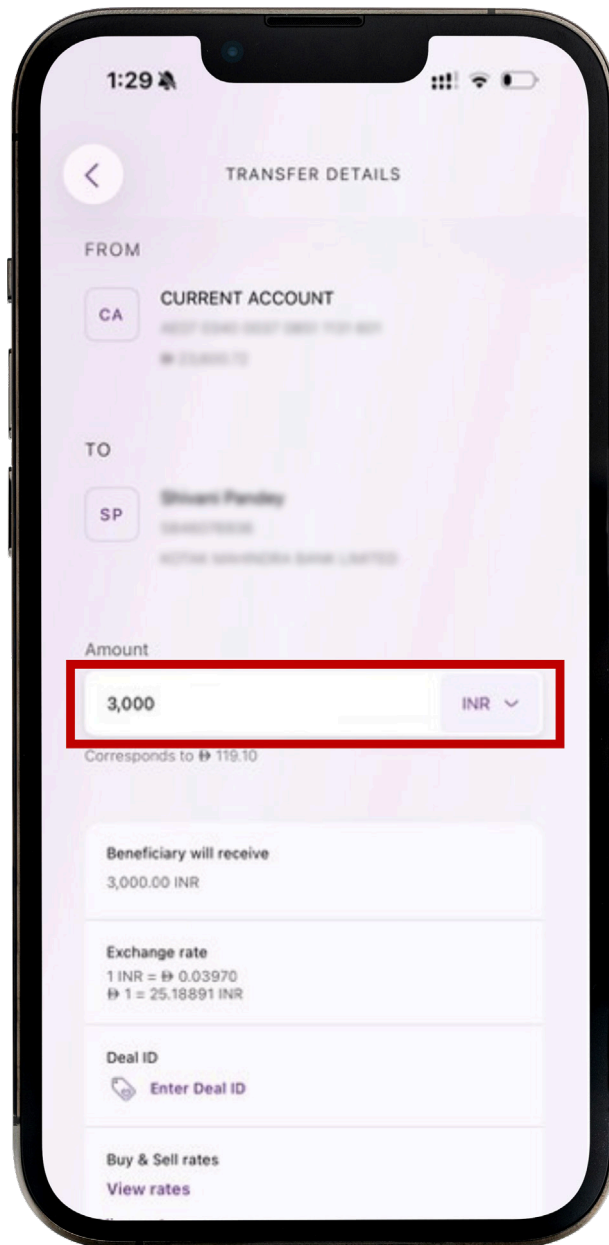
1:29

TRANSFER DETAILS

FROM

CA

CURRENT ACCOUNT

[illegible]

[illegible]

TO

SP

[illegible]

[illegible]

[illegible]

Amount

3,000

INR

Corresponds to ⊖ 119.10

Beneficiary will receive

3,000.00 INR

Exchange rate

1 INR = ⊖ 0.03970
⊖ 1 = 25.18891 INR

Deal ID

Enter Deal ID

Buy & Sell rates

View rates